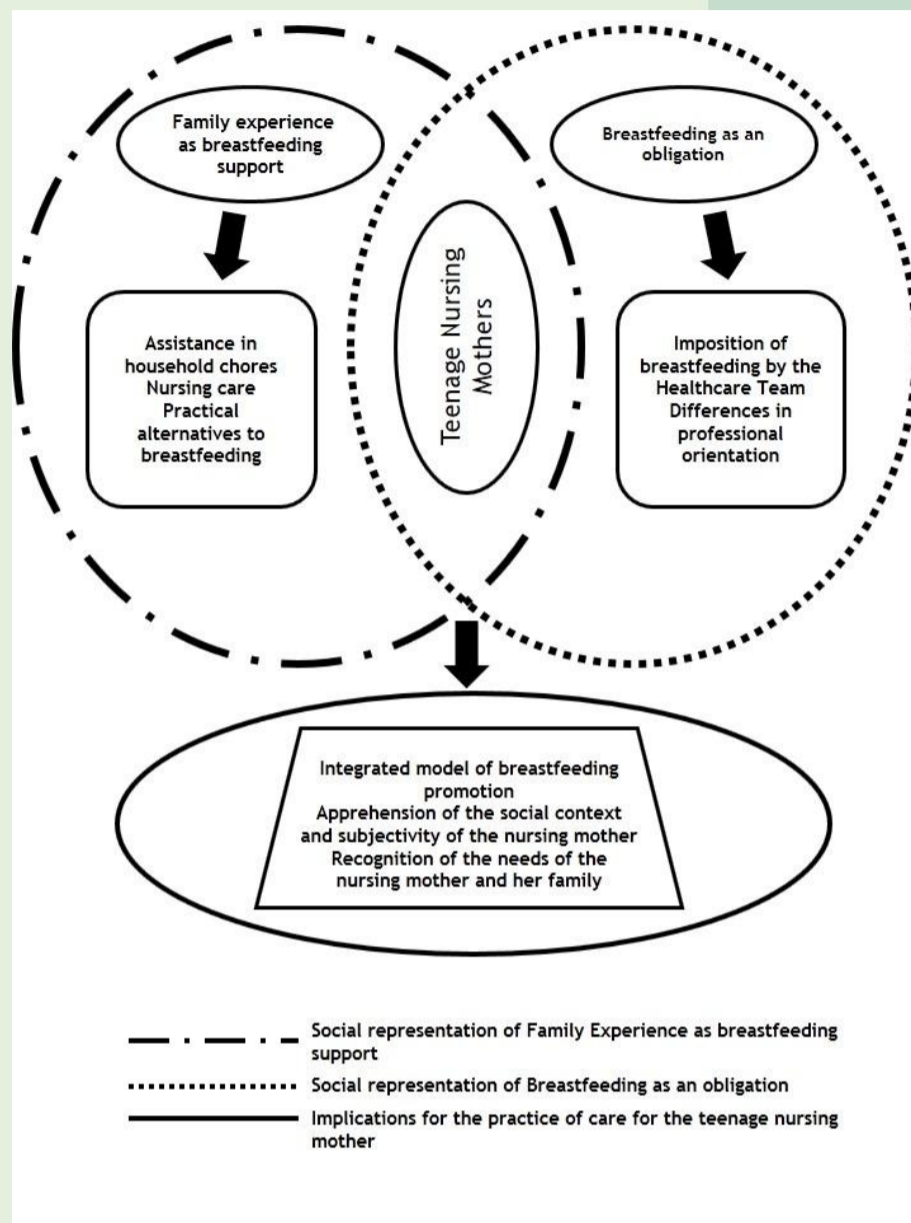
Family experience as breastfeeding support

Assistance in household chores
Nursing care
Practical alternatives to breastfeeding

Teenage Nursing Mothers

Breastfeeding as an obligation

Imposition of breastfeeding by the Healthcare Team
Differences in professional orientation

Integrated model of breastfeeding promotion
Apprehension of the social context and subjectivity of the nursing mother
Recognition of the needs of the nursing mother and her family

Social representation of Family Experience as breastfeeding support

Social representation of Breastfeeding as an obligation

Implications for the practice of care for the teenage nursing mother